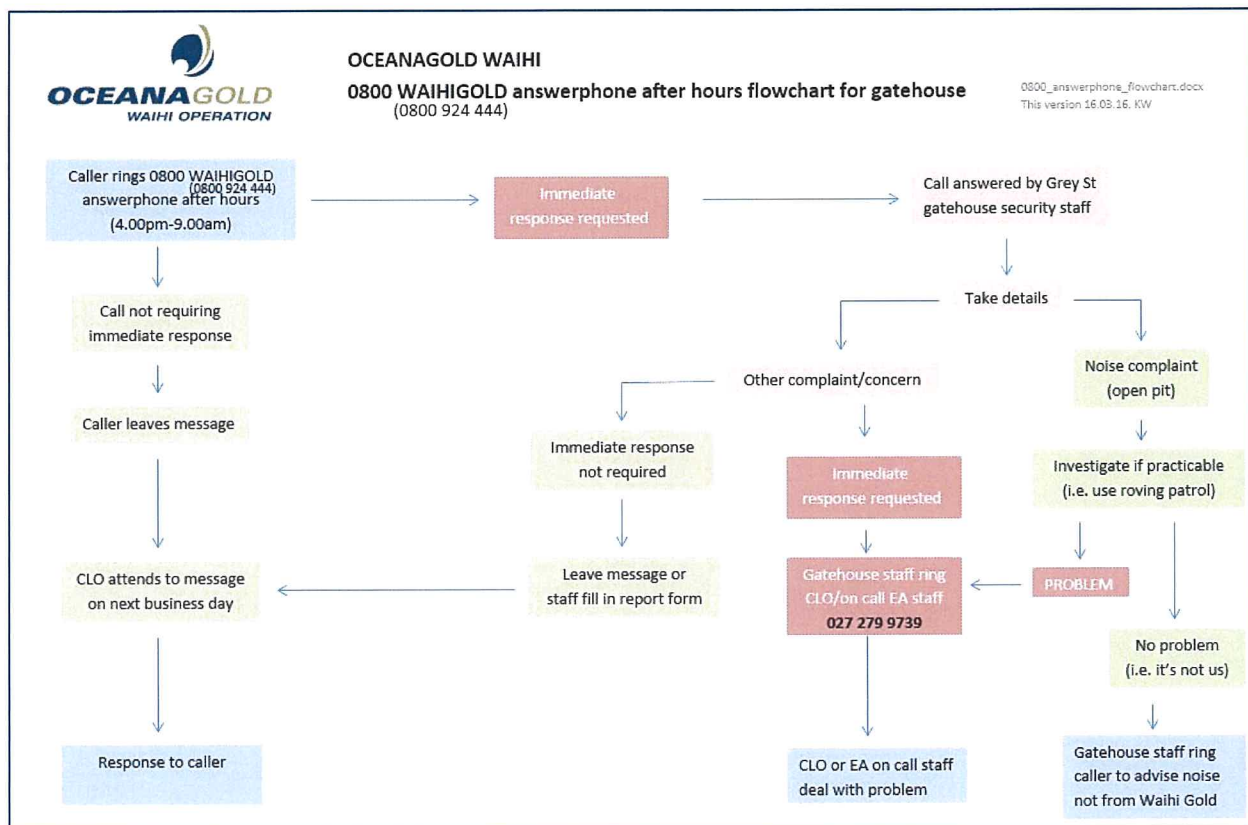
OCEANAGOLD
WAIHI OPERATION

OCEANAGOLD WAIHI

0800 WAIHIGOLD answerphone after hours flowchart for gatehouse
(0800 924 444)

0800_answerphone_flowchart.docx
This version 16.03.16. KW

Caller rings 0800 WAIHIGOLD (0800 924 444) answerphone after hours (4.00pm-9.00am)

Immediate response requested

Call answered by Grey St gatehouse security staff

Take details

Call not requiring immediate response

Caller leaves message

CLO attends to message on next business day

Response to caller

Other complaint/concern

Immediate response not required

Leave message or staff fill in report form

Immediate response requested

Gatehouse staff ring CLO/on call EA staff
027 279 9739

CLO or EA on call staff deal with problem

Noise complaint (open pit)

Investigate if practicable (i.e. use roving patrol)

PROBLEM

No problem (i.e. it's not us)

Gatehouse staff ring caller to advise noise not from Waihi Gold